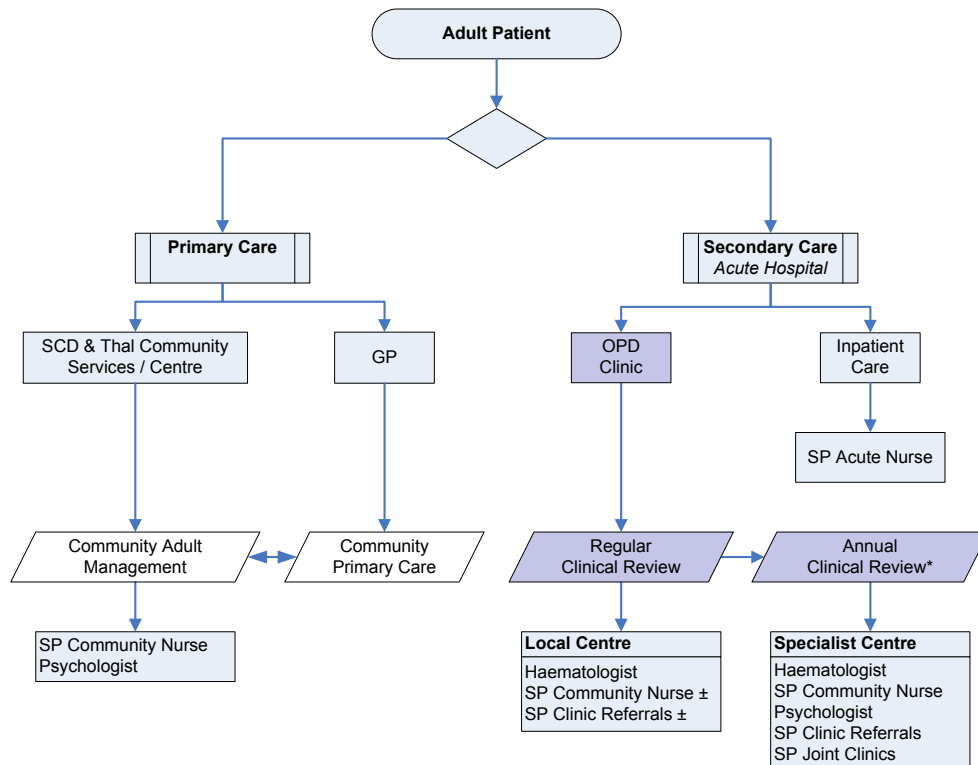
Adult Patient

Primary Care

SCD & Thal Community Services / Centre

GP

Community Adult Management

Community Primary Care

SP Community Nurse
Psychologist

Secondary Care
*Acute Hospital*

OPD Clinic

Inpatient Care

SP Acute Nurse

Regular Clinical Review

Annual Clinical Review*

**Local Centre**
Haematologist
SP Community Nurse ±
SP Clinic Referrals ±

**Specialist Centre**
Haematologist
SP Community Nurse
Psychologist
SP Clinic Referrals
SP Joint Clinics